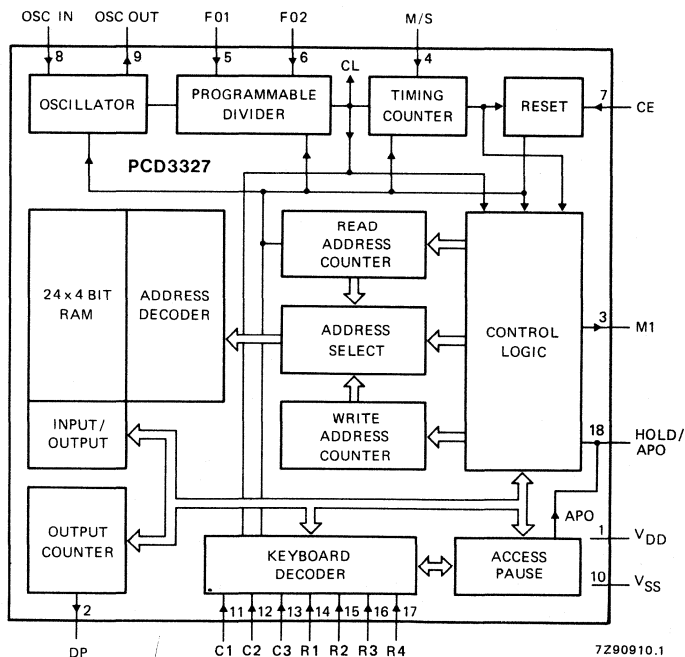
OSC IN
8
OSC OUT
9
F01
5
F02
6
M/S
4
CL
OSCILLATOR
PROGRAMMABLE DIVIDER
TIMING COUNTER
RESET
7
CE
PCD3327
READ ADDRESS COUNTER
24 x 4 BIT RAM
ADDRESS DECODER
ADDRESS SELECT
CONTROL LOGIC
3
M1
WRITE ADDRESS COUNTER
18
HOLD/ APO
INPUT/ OUTPUT
APO
OUTPUT COUNTER
KEYBOARD DECODER
ACCESS PAUSE
1
$V_{DD}$
10
$V_{SS}$
2
DP
11 12 13 14 15 16 17
C1 C2 C3 R1 R2 R3 R4
7Z90910.1